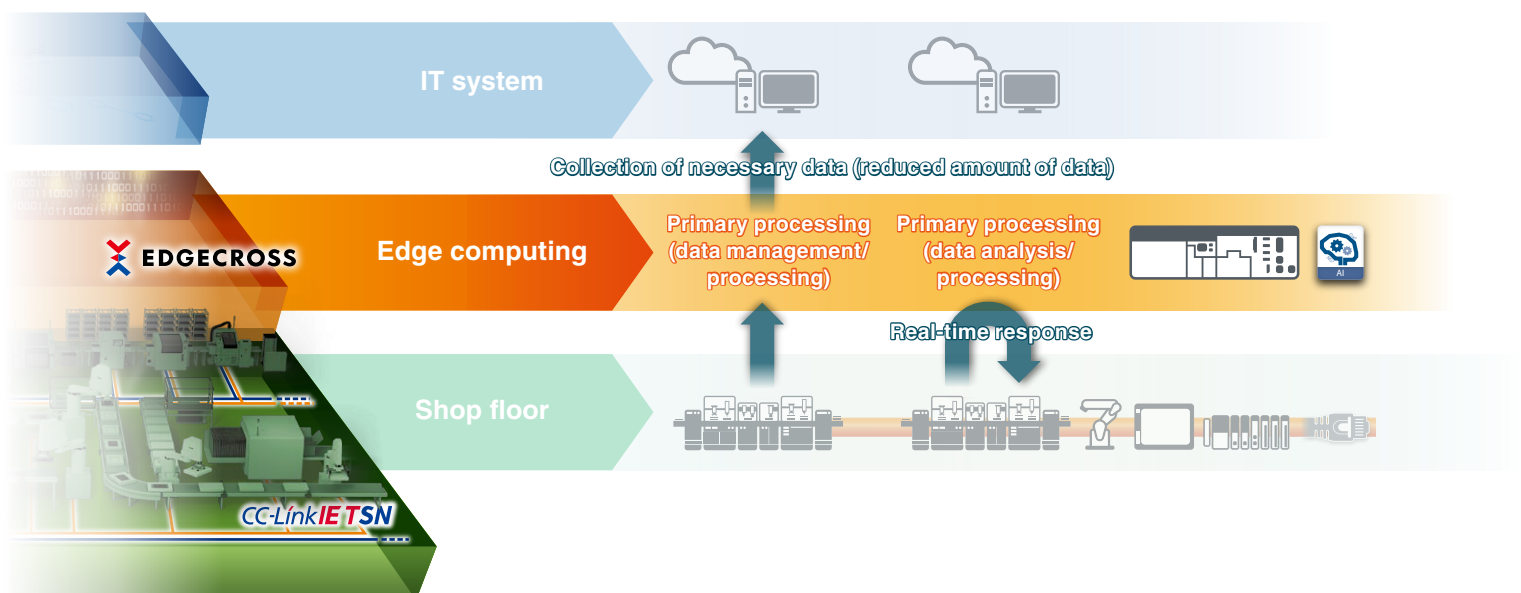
IT system

Collection of necessary data (reduced amount of data)

EDGECROSS

Edge computing

Primary processing (data management/ processing)

Primary processing (data analysis/ processing)

AI

Real-time response

Shop floor

CC-Link IE TSN